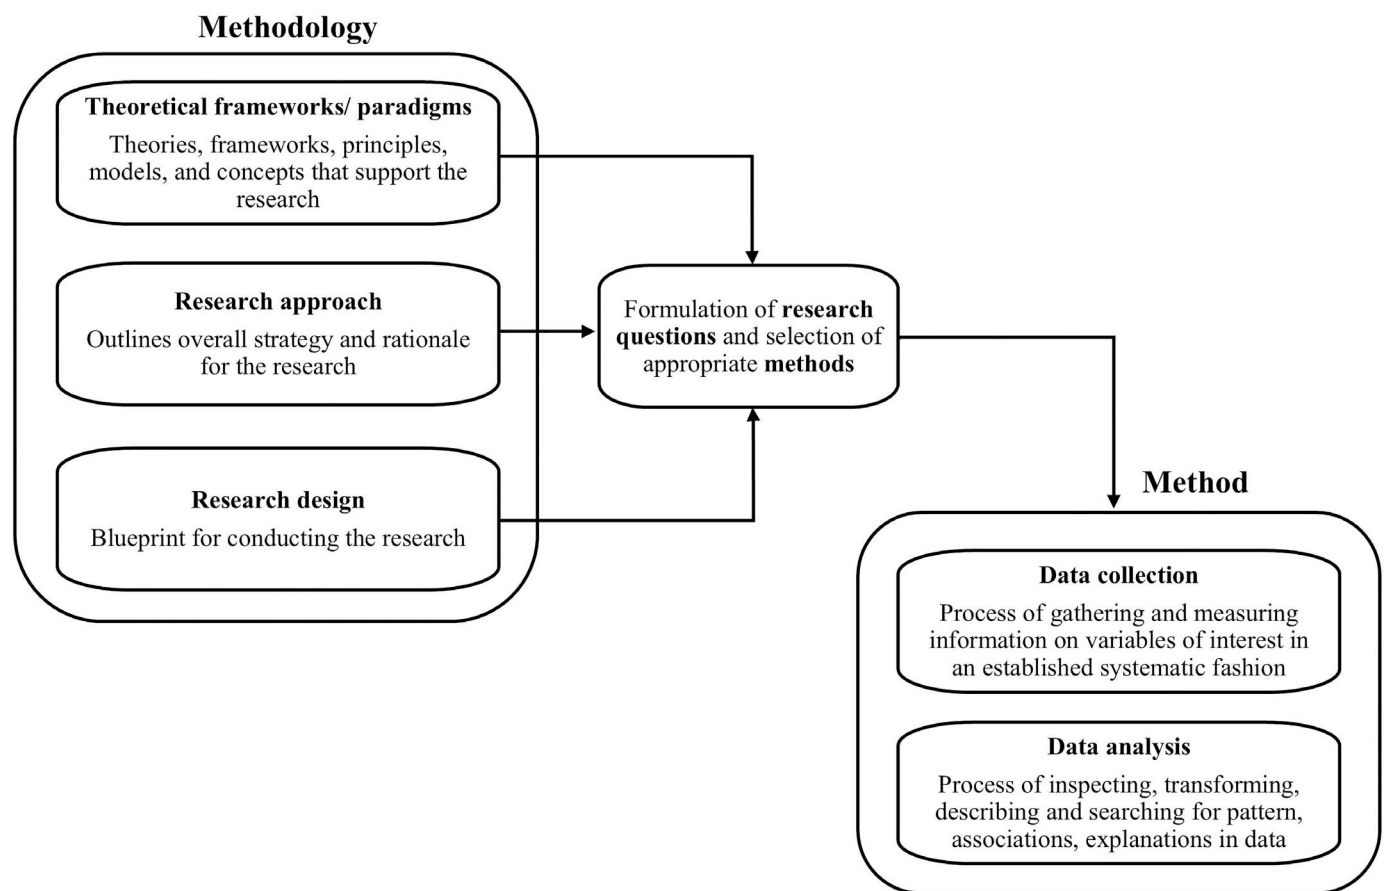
Methodology

Theoretical frameworks/ paradigms

Theories, frameworks, principles, models, and concepts that support the research

Research approach

Outlines overall strategy and rationale for the research

Research design

Blueprint for conducting the research

Formulation of research questions and selection of appropriate methods

Method

Data collection

Process of gathering and measuring information on variables of interest in an established systematic fashion

Data analysis

Process of inspecting, transforming, describing and searching for pattern, associations, explanations in data